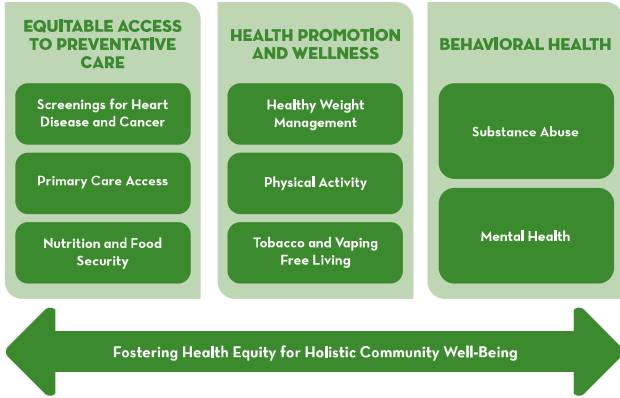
EQUITABLE ACCESS TO PREVENTATIVE CARE

Screenings for Heart Disease and Cancer

Primary Care Access

Nutrition and Food Security

HEALTH PROMOTION AND WELLNESS

Healthy Weight Management

Physical Activity

Tobacco and Vaping Free Living

BEHAVIORAL HEALTH

Substance Abuse

Mental Health

Fostering Health Equity for Holistic Community Well-Being